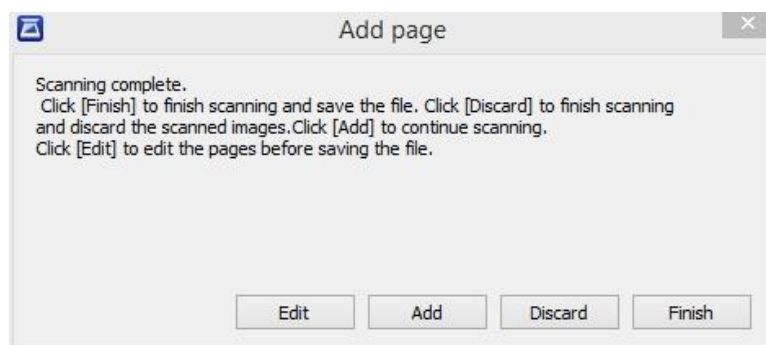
Add page

Scanning complete.
Click [Finish] to finish scanning and save the file. Click [Discard] to finish scanning and discard the scanned images.Click [Add] to continue scanning.
Click [Edit] to edit the pages before saving the file.

Edit
Add
Discard
Finish